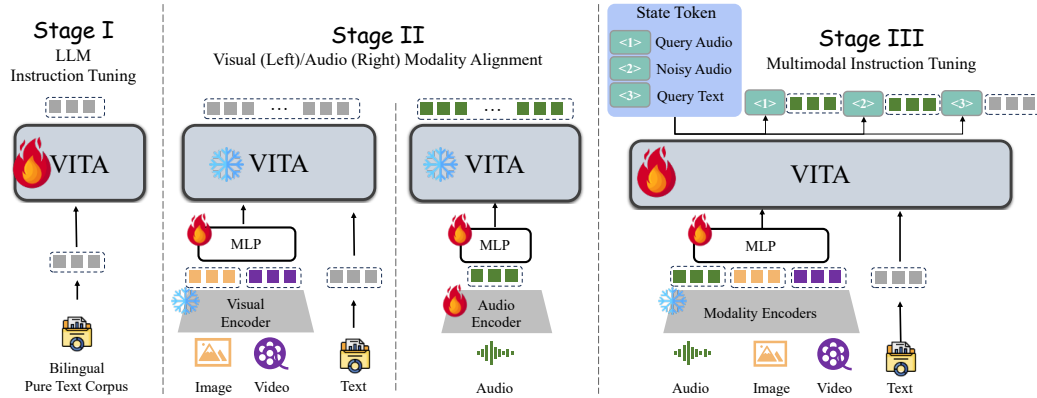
Stage I
LLM
Instruction Tuning

VITA

Bilingual
Pure Text Corpus

Stage II
Visual (Left)/Audio (Right) Modality Alignment

…

VITA

MLP

Visual
Encoder

Image Video Text

…

VITA

MLP

Audio
Encoder

Audio

State Token
<1> Query Audio
<2> Noisy Audio
<3> Query Text

Stage III
Multimodal Instruction Tuning

<1> <2> <3>

VITA

MLP

Modality Encoders

Audio Image Video Text